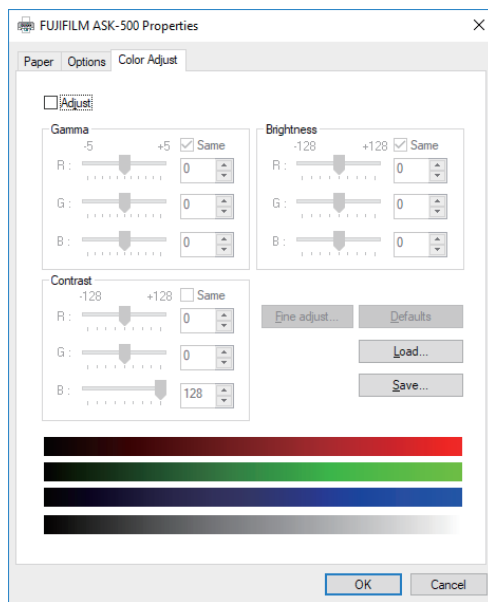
FUJIFILM ASK-500 Properties

×

Paper | Options | Color Adjust

Adjust

Gamma
-5 +5 Same
R : 0
G : 0
B : 0

Brightness
-128 +128 Same
R : 0
G : 0
B : 0

Contrast
-128 +128 Same
R : 0
G : 0
B : 128

Fine adjust...

Defaults

Load...

Save...

OK

Cancel